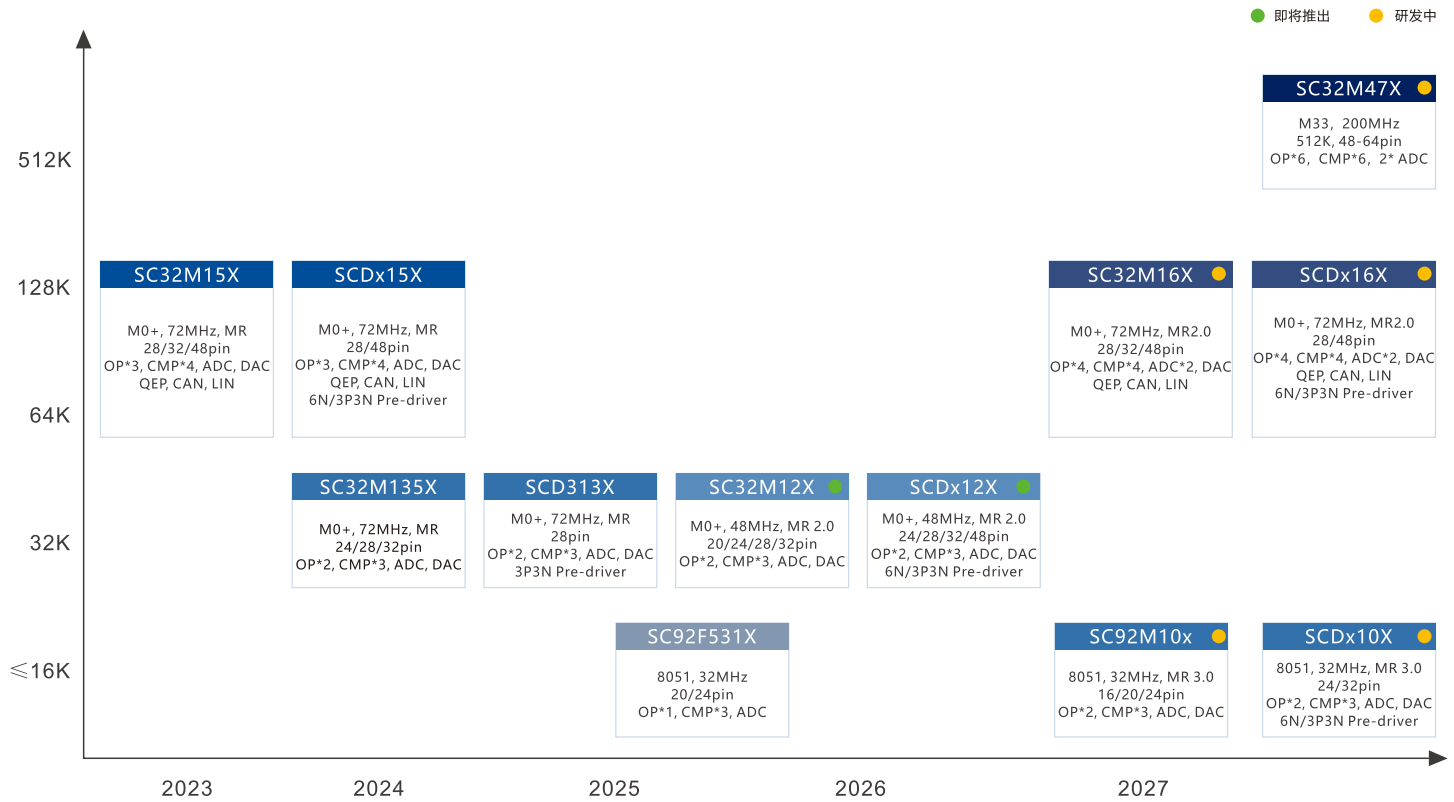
即将推出　研发中

SC32M47X
M33，200MHz
512K, 48-64pin
OP*6，CMP*6，2* ADC

512K

128K

SC32M15X
M0+, 72MHz, MR
28/32/48pin
OP*3, CMP*4, ADC, DAC
QEP, CAN, LIN

SCDx15X
M0+, 72MHz, MR
28/48pin
OP*3, CMP*4, ADC, DAC
QEP, CAN, LIN
6N/3P3N Pre-driver

SC32M16X
M0+, 72MHz, MR2.0
28/32/48pin
OP*4, CMP*4, ADC*2, DAC
QEP, CAN, LIN

SCDx16X
M0+, 72MHz, MR2.0
28/48pin
OP*4, CMP*4, ADC*2, DAC
QEP, CAN, LIN
6N/3P3N Pre-driver

64K

SC32M135X
M0+, 72MHz, MR
24/28/32pin
OP*2, CMP*3, ADC, DAC

SCD313X
M0+, 72MHz, MR
28pin
OP*2, CMP*3, ADC, DAC
3P3N Pre-driver

SC32M12X
M0+, 48MHz, MR 2.0
20/24/28/32pin
OP*2, CMP*3, ADC, DAC

SCDx12X
M0+, 48MHz, MR 2.0
24/28/32/48pin
OP*2, CMP*3, ADC, DAC
6N/3P3N Pre-driver

32K

SC92F531X
8051, 32MHz
20/24pin
OP*1, CMP*3, ADC

SC92M10x
8051, 32MHz, MR 3.0
16/20/24pin
OP*2, CMP*3, ADC, DAC

SCDx10X
8051, 32MHz, MR 3.0
24/32pin
OP*2, CMP*3, ADC, DAC
6N/3P3N Pre-driver

≤16K

2023　2024　2025　2026　2027